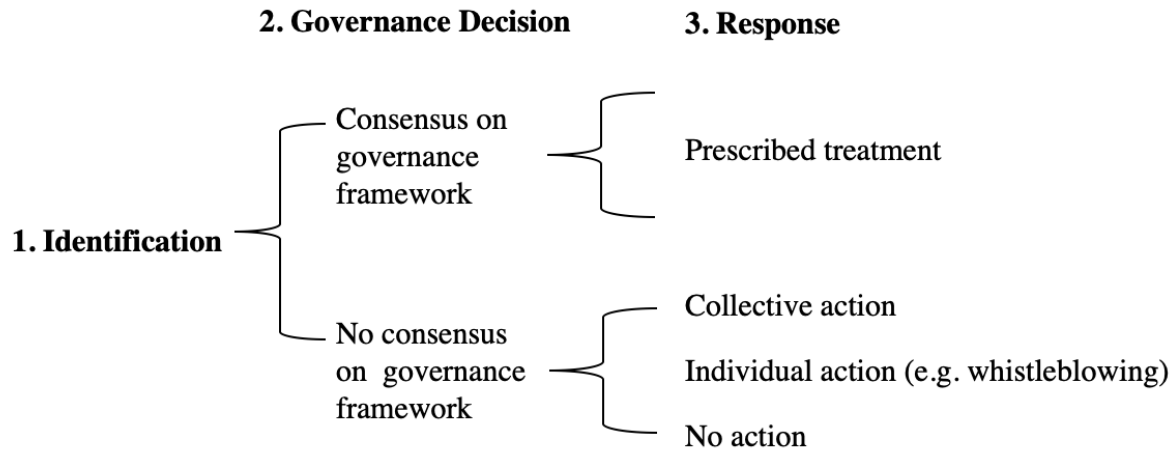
2. Governance Decision

3. Response

1. Identification

Consensus on governance framework

Prescribed treatment

No consensus on governance framework

Collective action

Individual action (e.g. whistleblowing)

No action